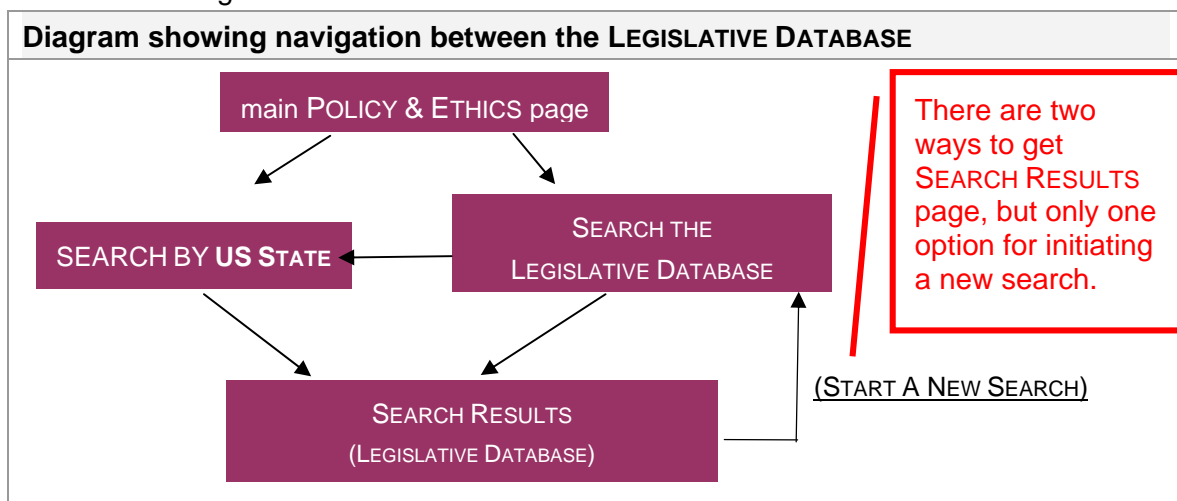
Diagram showing navigation between the LEGISLATIVE DATABASE

main POLICY & ETHICS page

SEARCH BY US STATE

SEARCH THE LEGISLATIVE DATABASE

SEARCH RESULTS
(LEGISLATIVE DATABASE)

(START A NEW SEARCH)

There are two ways to get SEARCH RESULTS page, but only one option for initiating a new search.